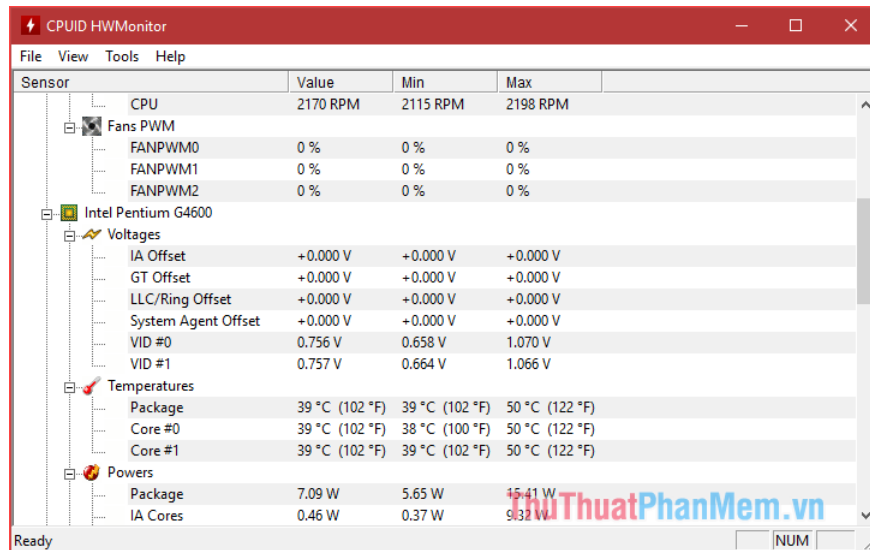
CPUID HWMonitor

File View Tools Help

| Sensor | Value | Min | Max |
|---|---|---|---|
| CPU | 2170 RPM | 2115 RPM | 2198 RPM |
| Fans PWM | | | |
| FANPWM0 | 0 % | 0 % | 0 % |
| FANPWM1 | 0 % | 0 % | 0 % |
| FANPWM2 | 0 % | 0 % | 0 % |
| Intel Pentium G4600 | | | |
| Voltages | | | |
| IA Offset | +0.000 V | +0.000 V | +0.000 V |
| GT Offset | +0.000 V | +0.000 V | +0.000 V |
| LLC/Ring Offset | +0.000 V | +0.000 V | +0.000 V |
| System Agent Offset | +0.000 V | +0.000 V | +0.000 V |
| VID #0 | 0.756 V | 0.658 V | 1.070 V |
| VID #1 | 0.757 V | 0.664 V | 1.066 V |
| Temperatures | | | |
| Package | 39 °C (102 °F) | 39 °C (102 °F) | 50 °C (122 °F) |
| Core #0 | 39 °C (102 °F) | 38 °C (100 °F) | 50 °C (122 °F) |
| Core #1 | 39 °C (102 °F) | 39 °C (102 °F) | 50 °C (122 °F) |
| Powers | | | |
| Package | 7.09 W | 5.65 W | 15.41 W |
| IA Cores | 0.46 W | 0.37 W | 9.32 W |

ThuThuatPhanMem.vn

Ready NUM